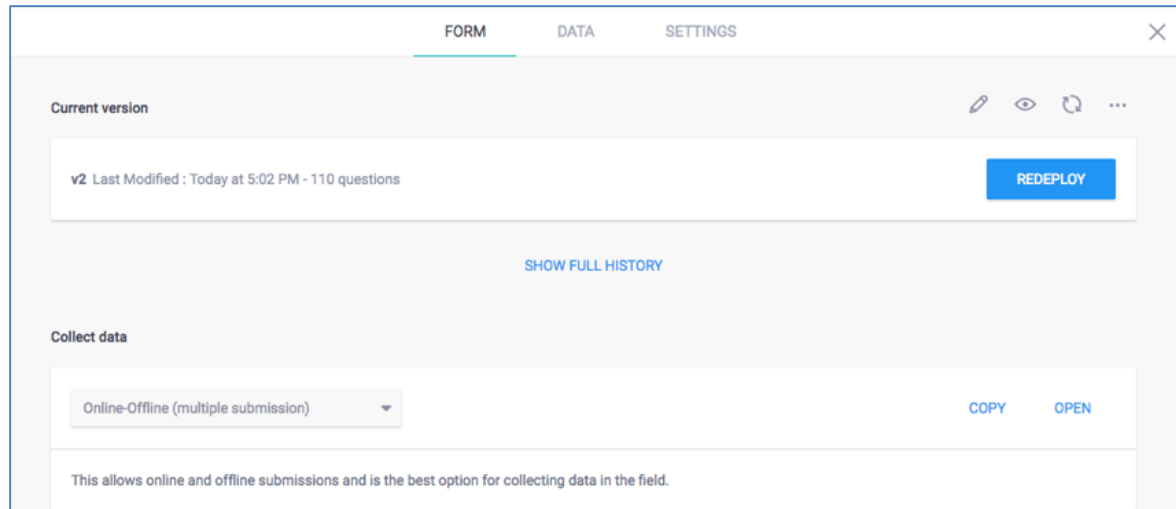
FORM DATA SETTINGS

Current version

v2 Last Modified : Today at 5:02 PM - 110 questions

REDEPLOY

SHOW FULL HISTORY

Collect data

Online-Offline (multiple submission)

COPY OPEN

This allows online and offline submissions and is the best option for collecting data in the field.